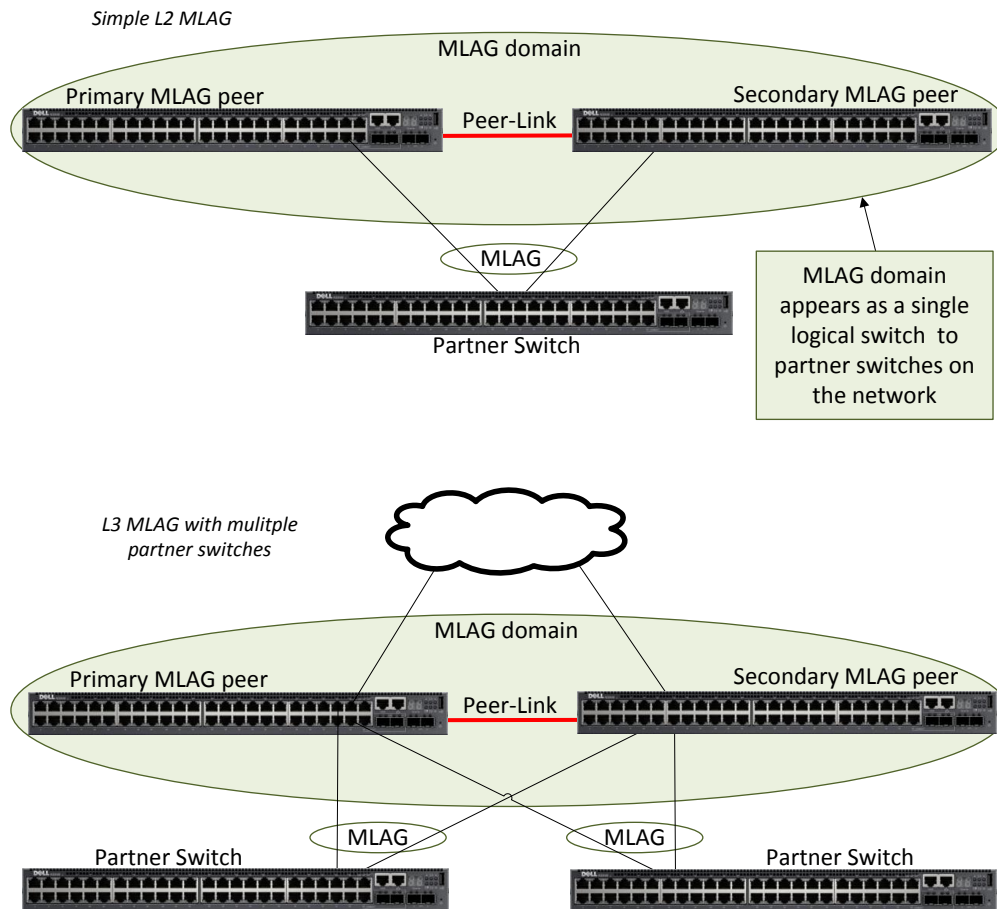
Simple L2 MLAG

MLAG domain

Primary MLAG peer

Peer-Link

Secondary MLAG peer

MLAG

Partner Switch

MLAG domain appears as a single logical switch to partner switches on the network

L3 MLAG with mulitple partner switches

MLAG domain

Primary MLAG peer

Peer-Link

Secondary MLAG peer

MLAG

MLAG

Partner Switch

Partner Switch